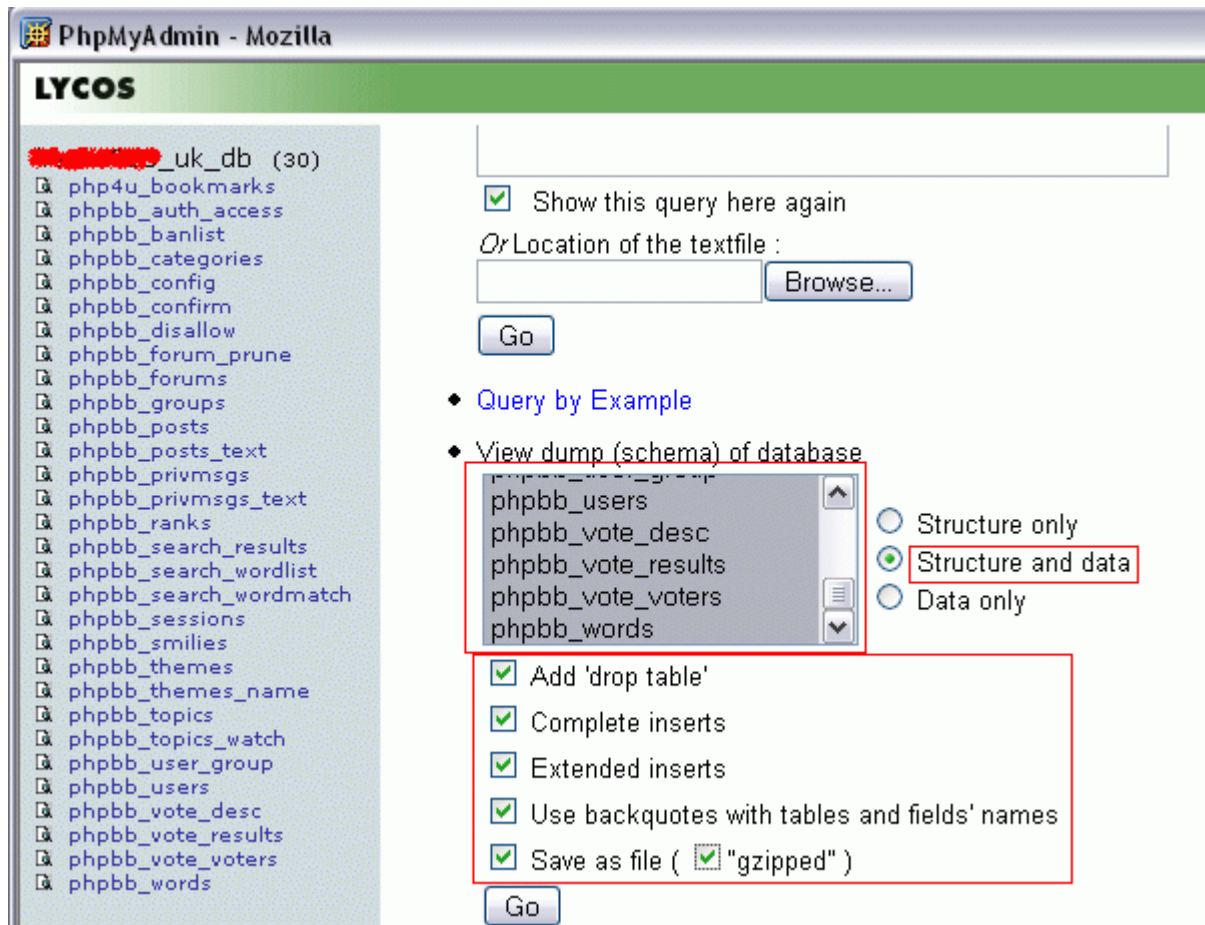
PhpMyAdmin - Mozilla

LYCOS

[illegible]_uk_db (30)
php4u_bookmarks
phpbb_auth_access
phpbb_banlist
phpbb_categories
phpbb_config
phpbb_confirm
phpbb_disallow
phpbb_forum_prune
phpbb_forums
phpbb_groups
phpbb_posts
phpbb_posts_text
phpbb_privmsgs
phpbb_privmsgs_text
phpbb_ranks
phpbb_search_results
phpbb_search_wordlist
phpbb_search_wordmatch
phpbb_sessions
phpbb_smilies
phpbb_themes
phpbb_themes_name
phpbb_topics
phpbb_topics_watch
phpbb_user_group
phpbb_users
phpbb_vote_desc
phpbb_vote_results
phpbb_vote_voters
phpbb_words

Show this query here again

Or Location of the textfile :

Browse...

Go

Query by Example

View dump (schema) of database

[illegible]
phpbb_users
phpbb_vote_desc
phpbb_vote_results
phpbb_vote_voters
phpbb_words

Structure only
Structure and data
Data only

Add 'drop table'
Complete inserts
Extended inserts
Use backquotes with tables and fields' names
Save as file ( "gzipped" )

Go